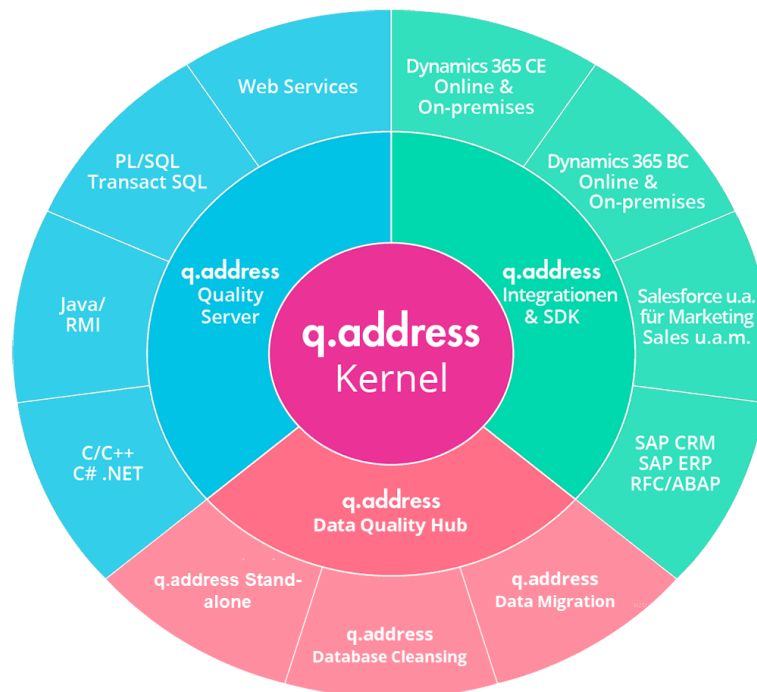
q.address
Kernel

q.address
Quality
Server

q.address
Integrationen
& SDK

q.address
Data Quality Hub

Web Services

PL/SQL
Transact SQL

Java/
RMI

C/C++
C# .NET

Dynamics 365 CE
Online &
On-premises

Dynamics 365 BC
Online &
On-premises

Salesforce u.a.
für Marketing
Sales u.a.m.

SAP CRM
SAP ERP
RFC/ABAP

q.address Standalone

q.address
Database Cleansing

q.address
Data Migration